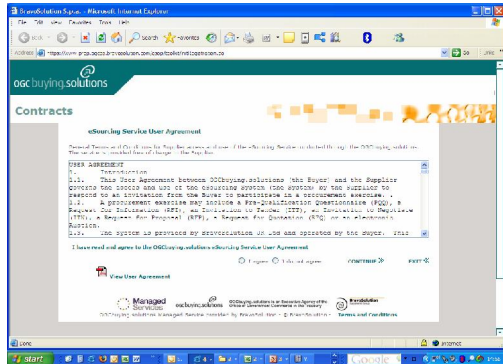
BravoSolution S.p.a. - Microsoft Internet Explorer

File Edit View Favorites Tools Help

Back Search Favorites

Address https://www.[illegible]

Go Links

ogc buying.solutions

Contracts

eSourcing Service User Agreement

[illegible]

USER AGREEMENT
1. Introduction
1.1. This User Agreement between OGCbuying.solutions (the Buyer) and the Supplier covers the access and use of the eSourcing system (the System) by the Supplier to respond to an invitation from the Buyer to participate in a procurement exercise.
1.2. A procurement exercise may include a Pre-Qualification Questionnaire (PQQ), a Request for Information (RFI), an Invitation to Tender (ITT), an Invitation to Negotiate (ITN), a Request for Proposal (RFP), a Request for Quotation (RFQ) or an electronic Auction.
1.3. The System is provided by BravoSolution UK Ltd and operated by the Buyer. This

I have read and agree to the OGCbuying.solutions eSourcing Service User Agreement

I agree I do not agree CONTINUE » EXIT «

View User Agreement

Managed Services ogcbuying.solutions BravoSolution

OGCbuying.solutions Managed Service Provided by BravoSolution - © BravoSolution - Terms and Conditions

Done Internet

start Google